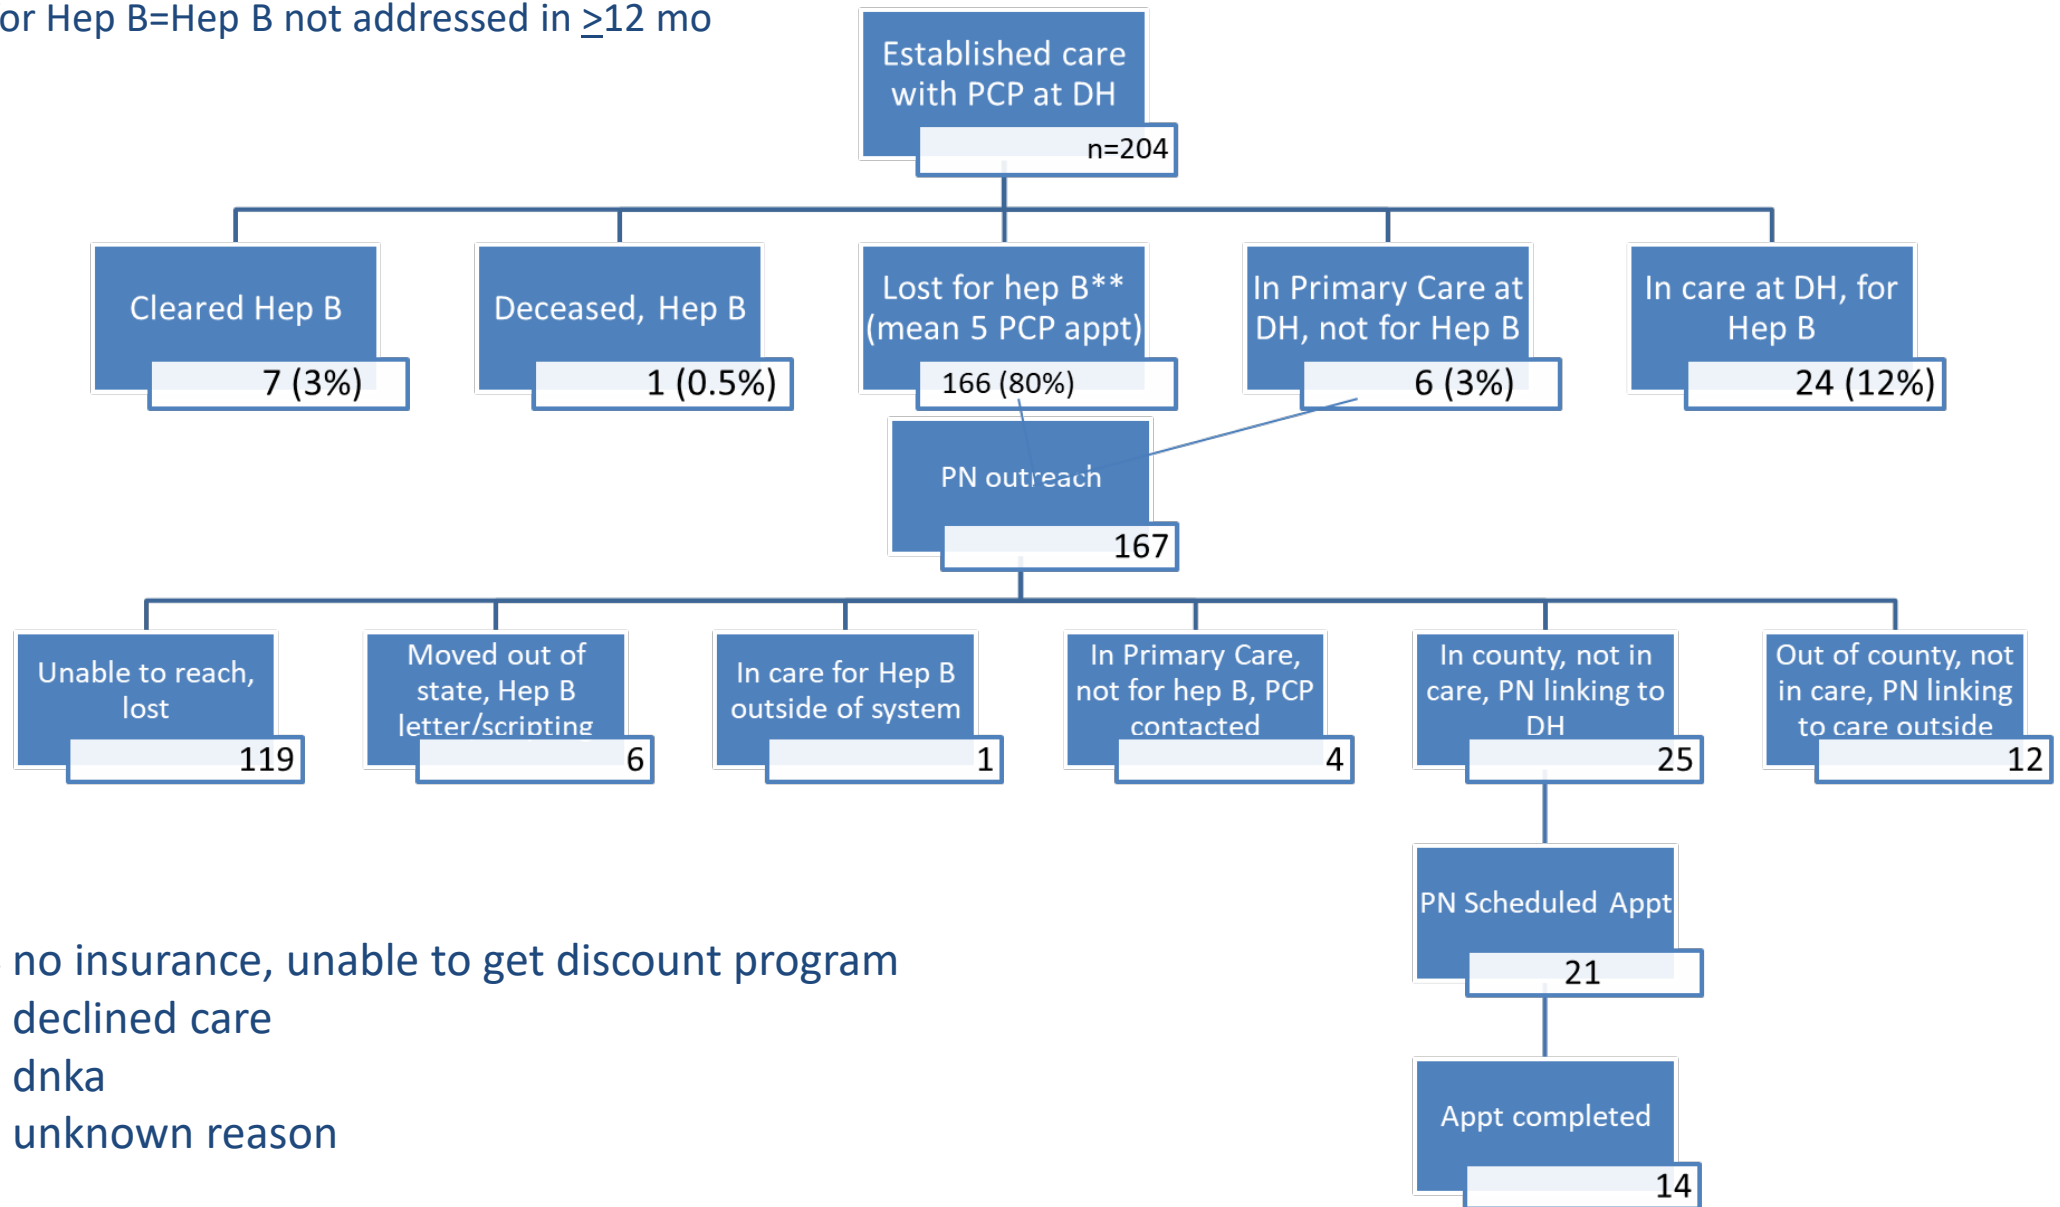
or Hep B=Hep B not addressed in $\geq$12 mo

Established care with PCP at DH
n=204

Cleared Hep B
7 (3%)

Deceased, Hep B
1 (0.5%)

Lost for hep B** (mean 5 PCP appt)
166 (80%)

In Primary Care at DH, not for Hep B
6 (3%)

In care at DH, for Hep B
24 (12%)

PN outreach
167

Unable to reach, lost
119

Moved out of state, Hep B letter/scripting
6

In care for Hep B outside of system
1

In Primary Care, not for hep B, PCP contacted
4

In county, not in care, PN linking to DH
25

Out of county, not in care, PN linking to care outside
12

PN Scheduled Appt
21

Appt completed
14

no insurance, unable to get discount program
declined care
dnka
unknown reason